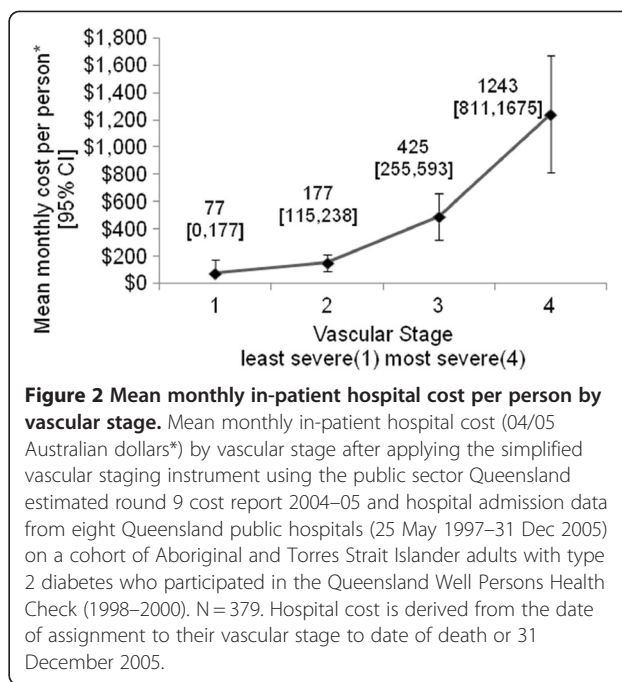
Mean monthly cost per person* [95% CI]

$1,800
$1,600
$1,400
$1,200
$1,000
$800
$600
$400
$200
$0

77 [0,177]
177 [115,238]
425 [255,593]
1243 [811,1675]

1 2 3 4

Vascular Stage
least severe(1) most severe(4)

**Figure 2 Mean monthly in-patient hospital cost per person by vascular stage.** Mean monthly in-patient hospital cost (04/05 Australian dollars*) by vascular stage after applying the simplified vascular staging instrument using the public sector Queensland estimated round 9 cost report 2004–05 and hospital admission data from eight Queensland public hospitals (25 May 1997–31 Dec 2005) on a cohort of Aboriginal and Torres Strait Islander adults with type 2 diabetes who participated in the Queensland Well Persons Health Check (1998–2000). N = 379. Hospital cost is derived from the date of assignment to their vascular stage to date of death or 31 December 2005.